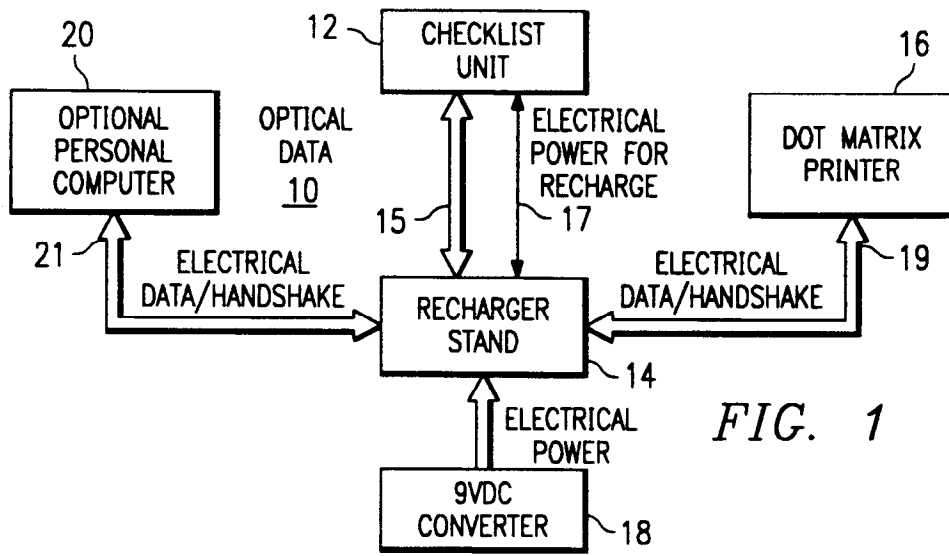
12
CHECKLIST UNIT

20
OPTIONAL PERSONAL COMPUTER

OPTICAL DATA
10

ELECTRICAL POWER FOR RECHARGE

16
DOT MATRIX PRINTER

15
17

21
ELECTRICAL DATA/HANDSHAKE

RECHARGER STAND

ELECTRICAL DATA/HANDSHAKE
19

14

ELECTRICAL POWER

FIG. 1

9VDC CONVERTER
18